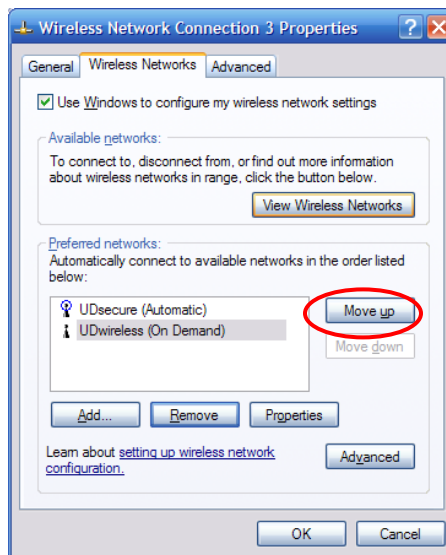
Wireless Network Connection 3 Properties
? X
General | Wireless Networks | Advanced

Use Windows to configure my wireless network settings

Available networks:
To connect to, disconnect from, or find out more information about wireless networks in range, click the button below.
View Wireless Networks

Preferred networks:
Automatically connect to available networks in the order listed below:
UDsecure (Automatic)
UDwireless (On Demand)
Move up
Move down
Add... | Remove | Properties

Learn about setting up wireless network configuration.
Advanced

OK | Cancel